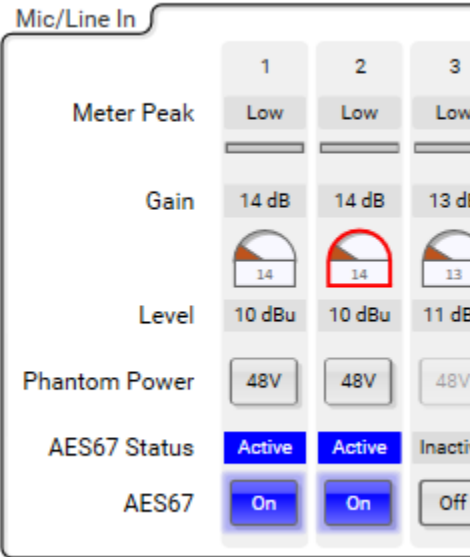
Mic/Line In

| | 1 | 2 | 3 |
|---|---|---|---|
| Meter Peak | Low | Low | Low |
| Gain | 14 dB | 14 dB | 13 d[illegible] |
| | 14 | 14 | 13 |
| Level | 10 dBu | 10 dBu | 11 dB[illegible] |
| Phantom Power | 48V | 48V | 48V |
| AES67 Status | Active | Active | Inacti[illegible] |
| AES67 | On | On | Off |